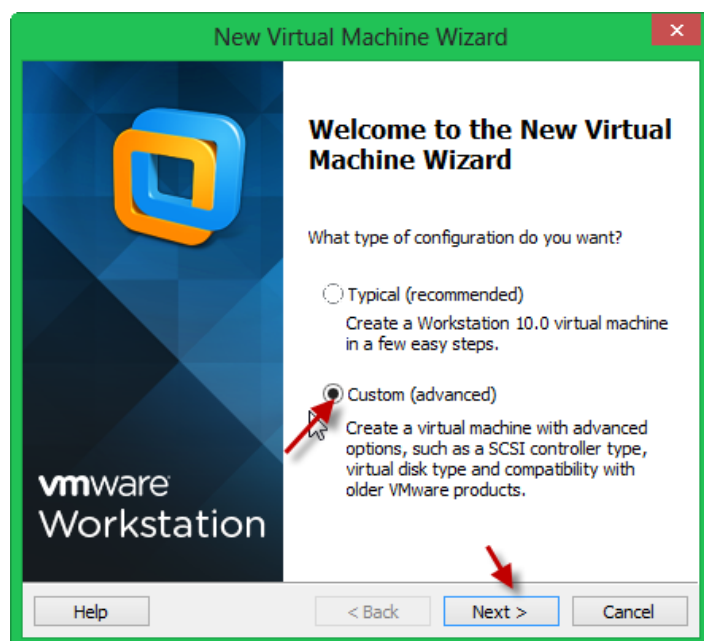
New Virtual Machine Wizard

Welcome to the New Virtual Machine Wizard

What type of configuration do you want?

Typical (recommended)
Create a Workstation 10.0 virtual machine in a few easy steps.

Custom (advanced)
Create a virtual machine with advanced options, such as a SCSI controller type, virtual disk type and compatibility with older VMware products.

vmware
Workstation

Help
< Back
Next >
Cancel